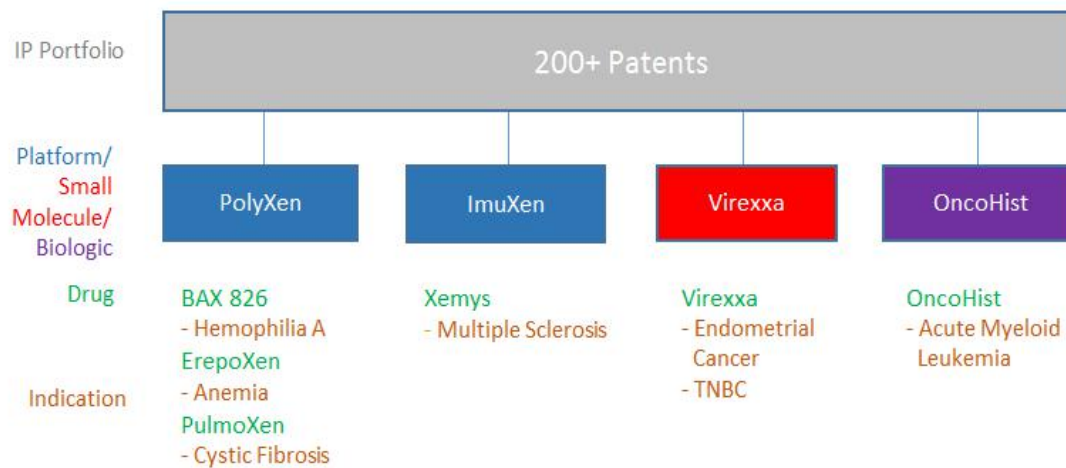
IP Portfolio

200+ Patents

Platform/ Small Molecule/ Biologic

PolyXen

ImuXen

Virexxa

OncoHist

Drug

Indication

BAX 826
- Hemophilia A
ErepoXen
- Anemia
PulmoXen
- Cystic Fibrosis

Xemys
- Multiple Sclerosis

Virexxa
- Endometrial Cancer
- TNBC

OncoHist
- Acute Myeloid Leukemia